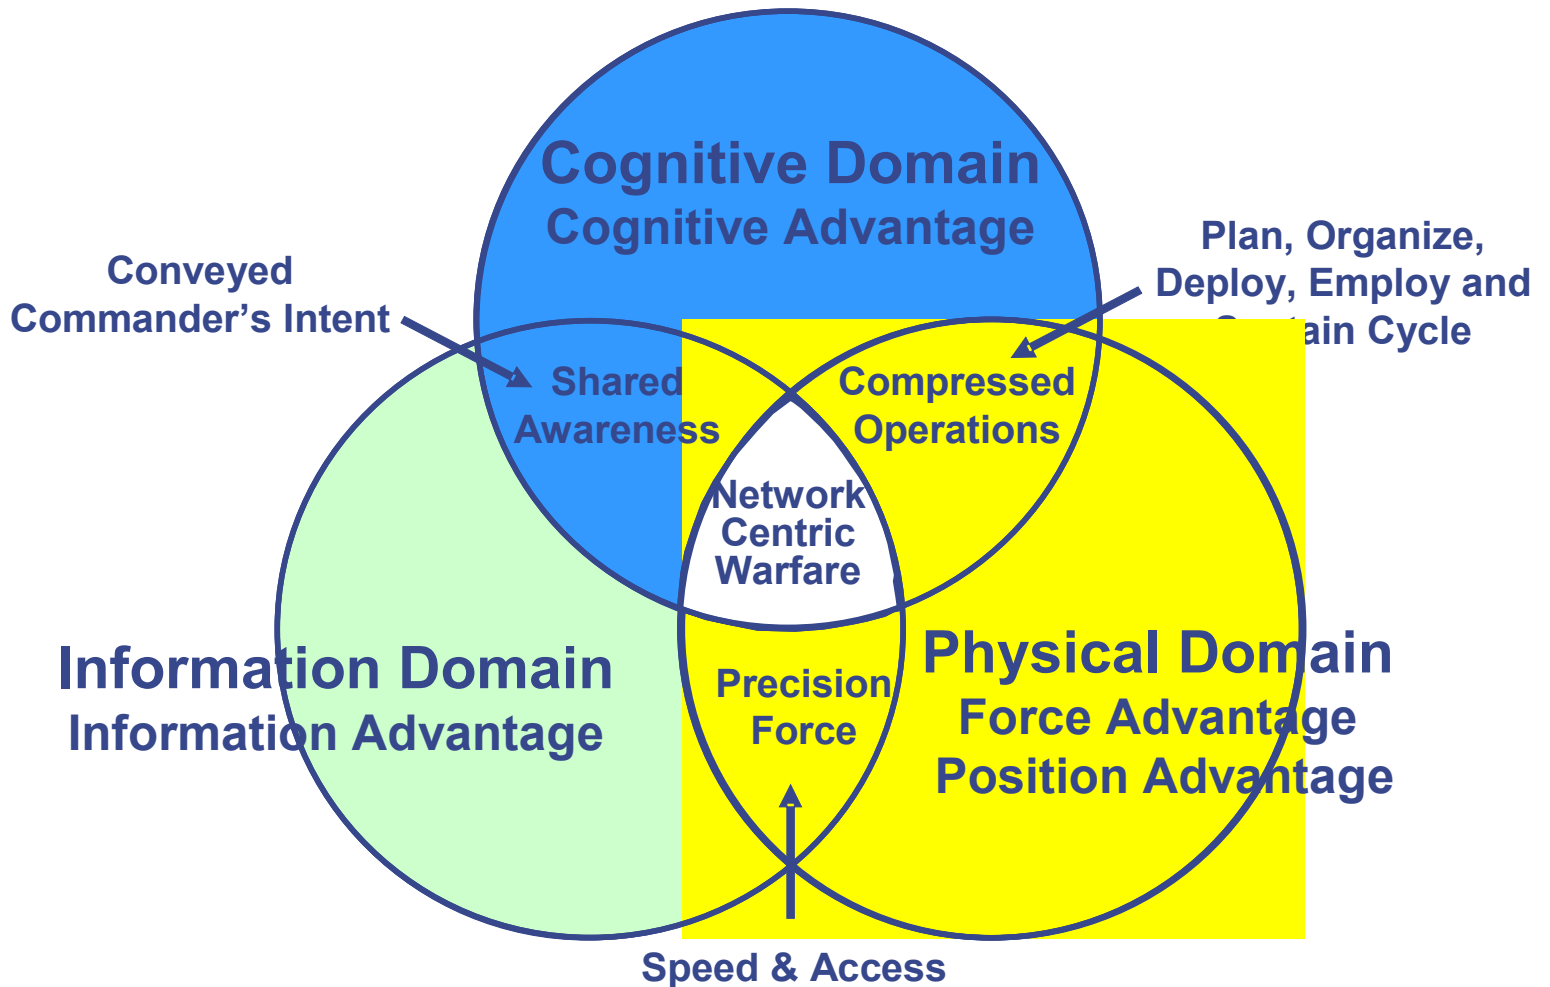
Cognitive Domain
Cognitive Advantage

Conveyed
Commander's Intent

Plan, Organize,
Deploy, Employ and
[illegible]ain Cycle

Shared
Awareness

Compressed
Operations

Network
Centric
Warfare

Information Domain
Information Advantage

Precision
Force

Physical Domain
Force Advantage
Position Advantage

Speed & Access